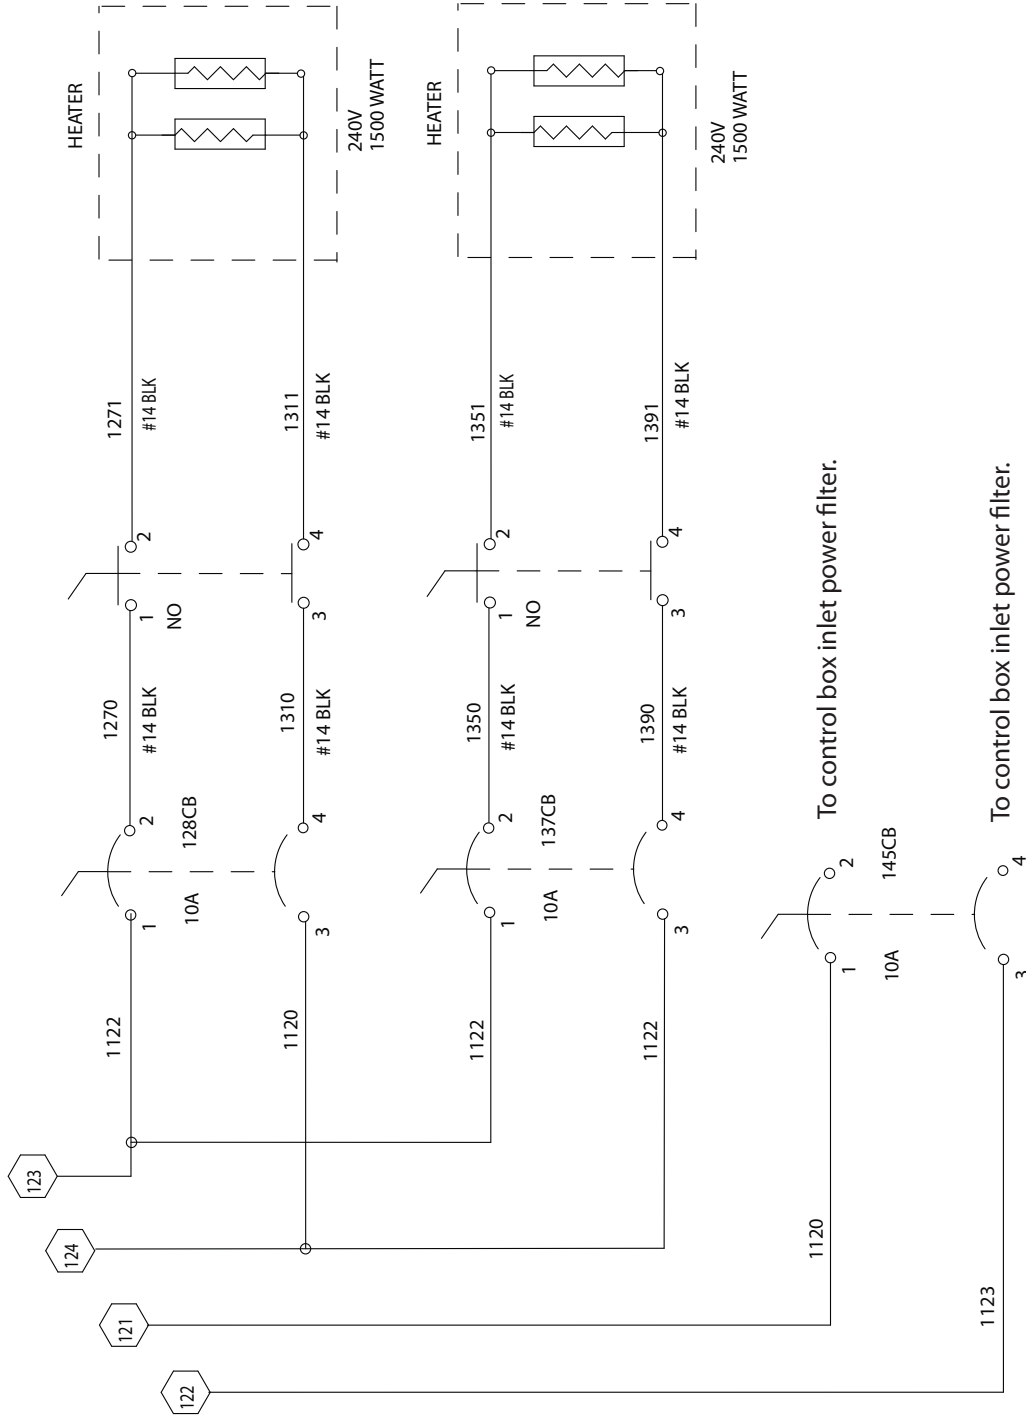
HEATER
240V
1500 WATT
HEATER
240V
1500 WATT
1271
#14 BLK
1311
#14 BLK
1351
#14 BLK
1391
#14 BLK
2
4
2
4
1
NO
3
1
NO
3
1270
#14 BLK
1310
#14 BLK
1350
#14 BLK
1390
#14 BLK
2
128CB
4
2
137CB
4
1
10A
3
1
10A
3
1122
1120
1122
1122
123
124
121
122
To control box inlet power filter.
To control box inlet power filter.
2
145CB
4
1
10A
3
1120
1123